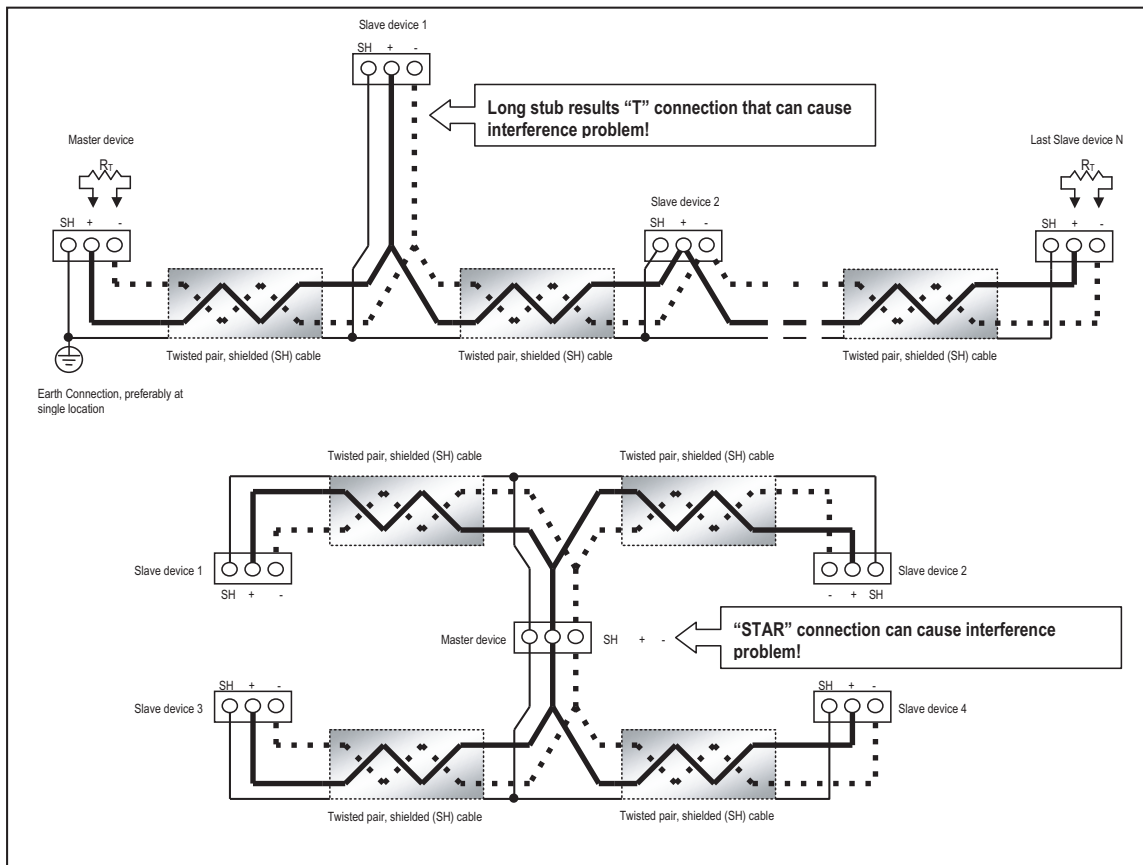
Slave device 1

SH + -

Long stub results "T" connection that can cause interference problem!

Master device

$R_T$

SH + -

Slave device 2

SH + -

Last Slave device N

$R_T$

SH + -

Twisted pair, shielded (SH) cable

Twisted pair, shielded (SH) cable

Twisted pair, shielded (SH) cable

Earth Connection, preferably at single location

Twisted pair, shielded (SH) cable

Twisted pair, shielded (SH) cable

Slave device 1

SH + -

- + SH

Slave device 2

Master device

SH + -

"STAR" connection can cause interference problem!

SH + -

Slave device 3

SH + -

Slave device 4

Twisted pair, shielded (SH) cable

Twisted pair, shielded (SH) cable